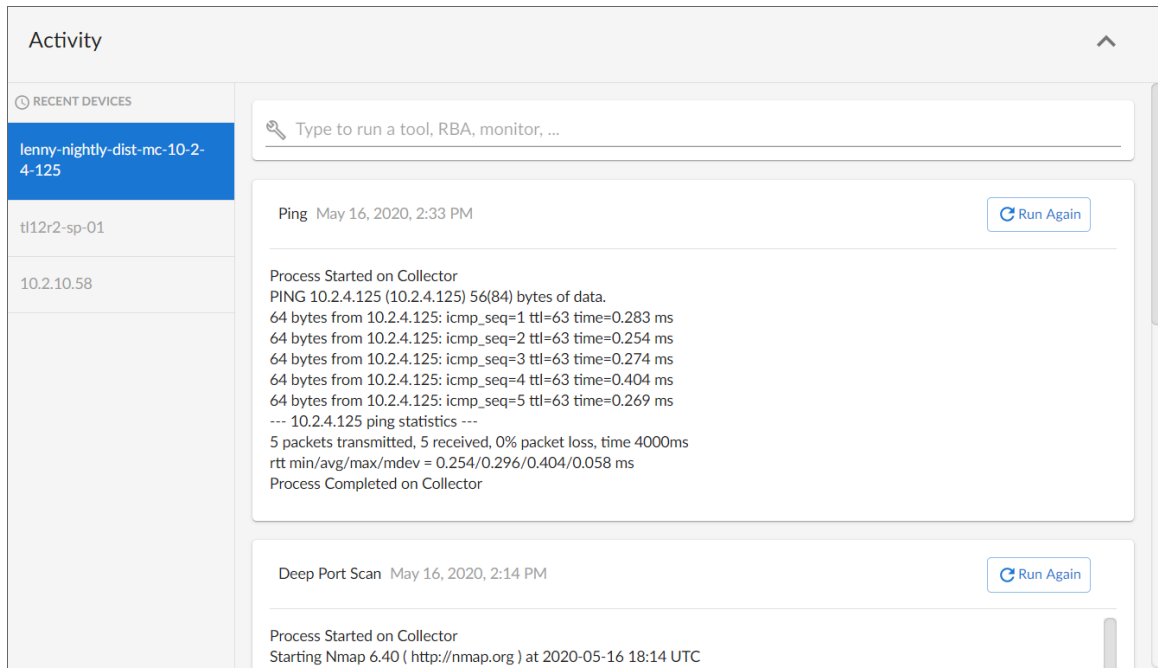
Activity

RECENT DEVICES

lenny-nightly-dist-mc-10-2-4-125

tl12r2-sp-01

10.2.10.58

Type to run a tool, RBA, monitor, ...

Ping May 16, 2020, 2:33 PM

Run Again

Process Started on Collector
PING 10.2.4.125 (10.2.4.125) 56(84) bytes of data.
64 bytes from 10.2.4.125: icmp_seq=1 ttl=63 time=0.283 ms
64 bytes from 10.2.4.125: icmp_seq=2 ttl=63 time=0.254 ms
64 bytes from 10.2.4.125: icmp_seq=3 ttl=63 time=0.274 ms
64 bytes from 10.2.4.125: icmp_seq=4 ttl=63 time=0.404 ms
64 bytes from 10.2.4.125: icmp_seq=5 ttl=63 time=0.269 ms
--- 10.2.4.125 ping statistics ---
5 packets transmitted, 5 received, 0% packet loss, time 4000ms
rtt min/avg/max/mdev = 0.254/0.296/0.404/0.058 ms
Process Completed on Collector

Deep Port Scan May 16, 2020, 2:14 PM

Run Again

Process Started on Collector
Starting Nmap 6.40 ( http://nmap.org ) at 2020-05-16 18:14 UTC